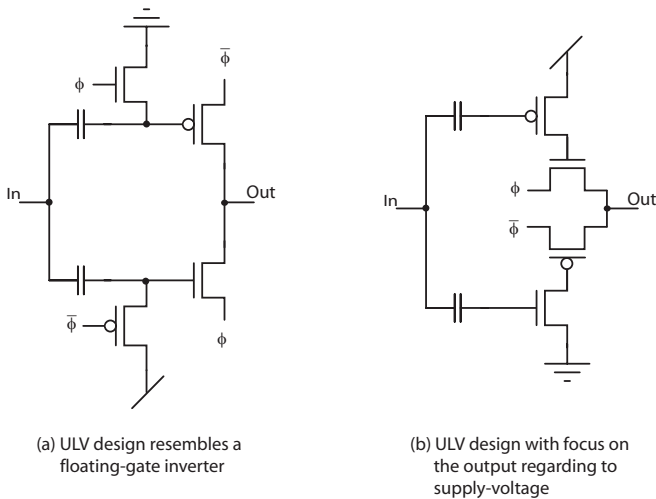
$\phi$

$\overline{\phi}$

In

Out

$\overline{\phi}$

$\phi$

In

$\phi$

$\overline{\phi}$

Out

(a) ULV design resembles a floating-gate inverter

(b) ULV design with focus on the output regarding to supply-voltage